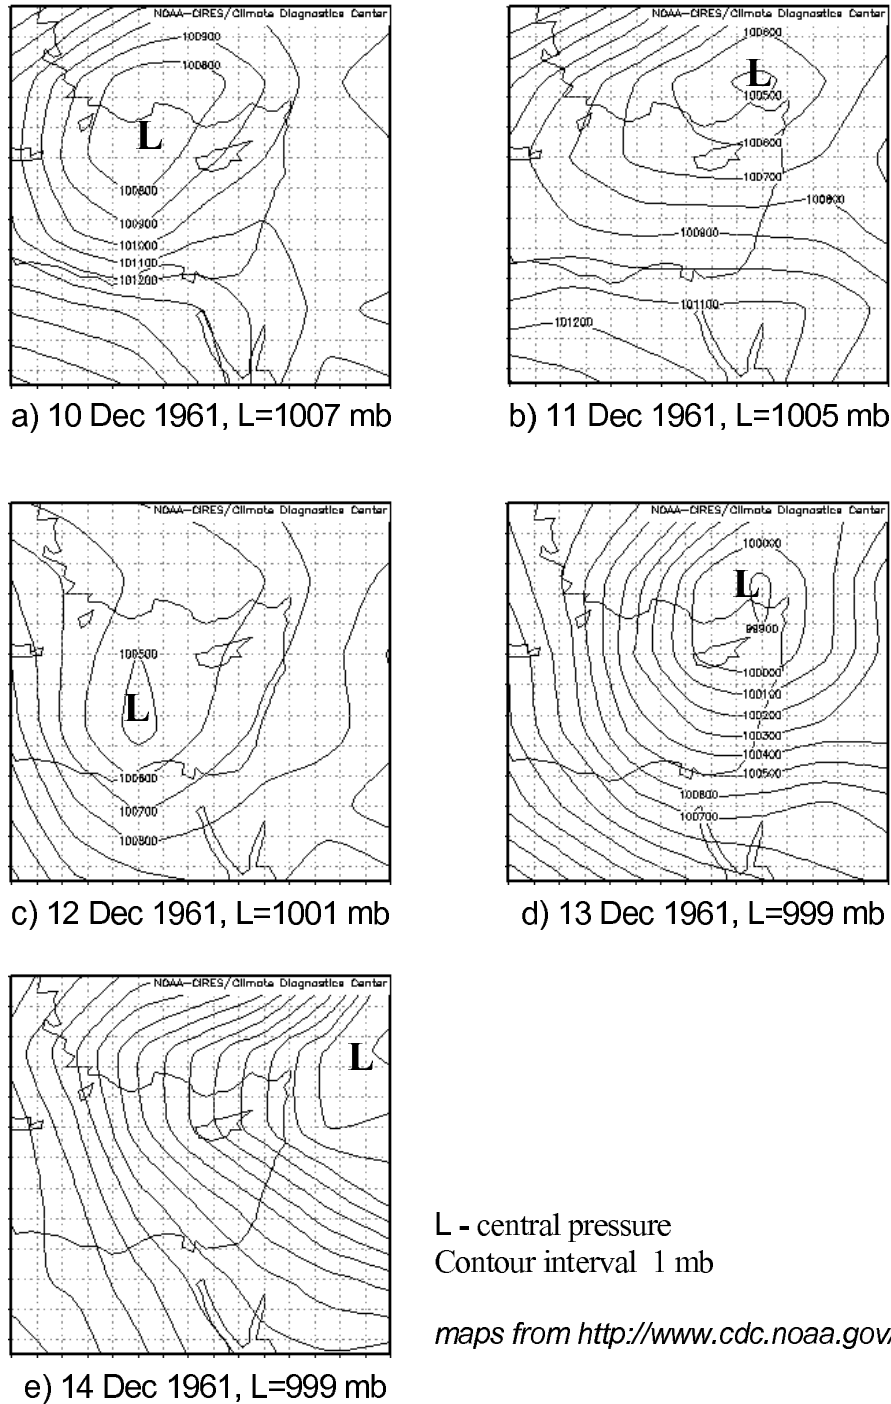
NOAA–CIRES/Climate Diagnostics Center

100900
100800
L
100800
100900
101000
101100
101200

a) 10 Dec 1961, L=1007 mb

NOAA–CIRES/Climate Diagnostics Center

100600
L
100500
100600
100700
100800
100900
101100
101200

b) 11 Dec 1961, L=1005 mb

NOAA–CIRES/Climate Diagnostics Center

100500
L
100600
100700
100800

c) 12 Dec 1961, L=1001 mb

NOAA–CIRES/Climate Diagnostics Center

100000
L
99900
100000
100100
100200
100300
100400
100500
100600
100700

d) 13 Dec 1961, L=999 mb

NOAA–CIRES/Climate Diagnostics Center

L

e) 14 Dec 1961, L=999 mb

L - central pressure
Contour interval 1 mb

maps from http://www.cdc.noaa.gov/